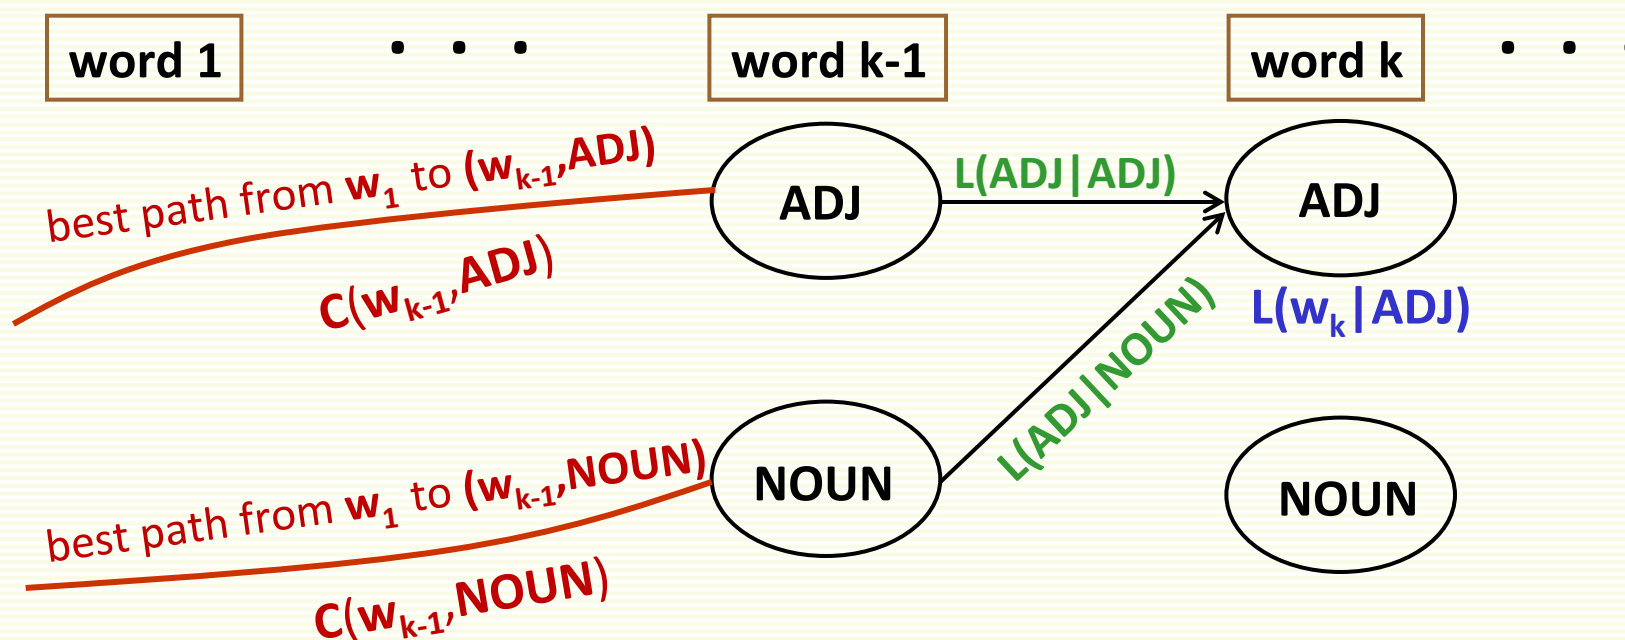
word 1
. . .
word k-1
word k
. . .

best path from $w_1$ to $(w_{k-1}, ADJ)$
$C(w_{k-1}, ADJ)$

ADJ
L(ADJ|ADJ)
ADJ
$L(w_k|ADJ)$

best path from $w_1$ to $(w_{k-1}, NOUN)$
$C(w_{k-1}, NOUN)$

NOUN
L(ADJ|NOUN)
NOUN